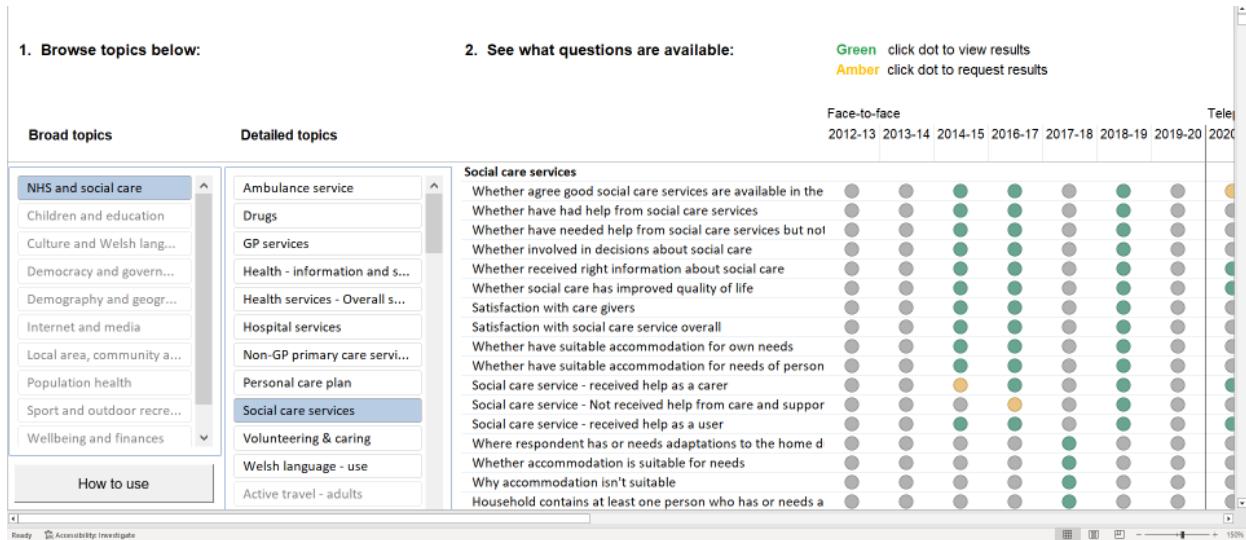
1. Browse topics below:

2. See what questions are available:

Green click dot to view results
Amber click dot to request results

Broad topics

Detailed topics

Face-to-face

| 2012-13 | 2013-14 | 2014-15 | 2016-17 | 2017-18 | 2018-19 | 2019-20 | 2020 |
|---|---|---|---|---|---|---|---|

Telep

NHS and social care
Children and education
Culture and Welsh lang...
Democracy and govern...
Demography and geogr...
Internet and media
Local area, community a...
Population health
Sport and outdoor recre...
Wellbeing and finances

How to use

Ambulance service
Drugs
GP services
Health - information and s...
Health services - Overall s...
Hospital services
Non-GP primary care servi...
Personal care plan
Social care services
Volunteering & caring
Welsh language - use
Active travel - adults

Social care services
Whether agree good social care services are available in the
Whether have had help from social care services
Whether have needed help from social care services but not
Whether involved in decisions about social care
Whether received right information about social care
Whether social care has improved quality of life
Satisfaction with care givers
Satisfaction with social care service overall
Whether have suitable accommodation for own needs
Whether have suitable accommodation for needs of person
Social care service - received help as a carer
Social care service - Not received help from care and suppor
Social care service - received help as a user
Where respondent has or needs adaptations to the home d
Whether accommodation is suitable for needs
Why accommodation isn't suitable
Household contains at least one person who has or needs a

Ready Accessibility: Investigate 150%